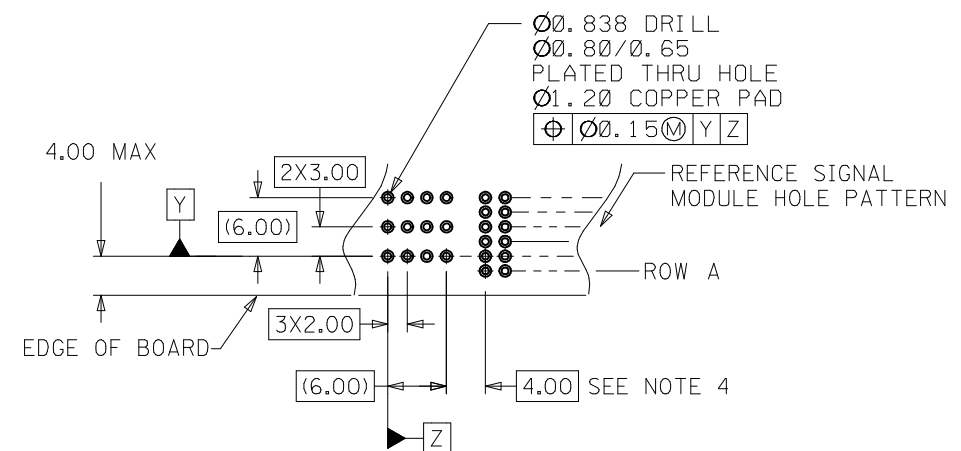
Ø0.838 DRILL
Ø0.80/Ø.65
PLATED THRU HOLE
Ø1.20 COPPER PAD

| ⌖ | Ø0.15Ⓜ | Y | Z |
|---|---|---|---|

4.00 MAX

2X3.00

Y

(6.00)

REFERENCE SIGNAL MODULE HOLE PATTERN

ROW A

EDGE OF BOARD

3X2.00

(6.00)

4.00 SEE NOTE 4

Z